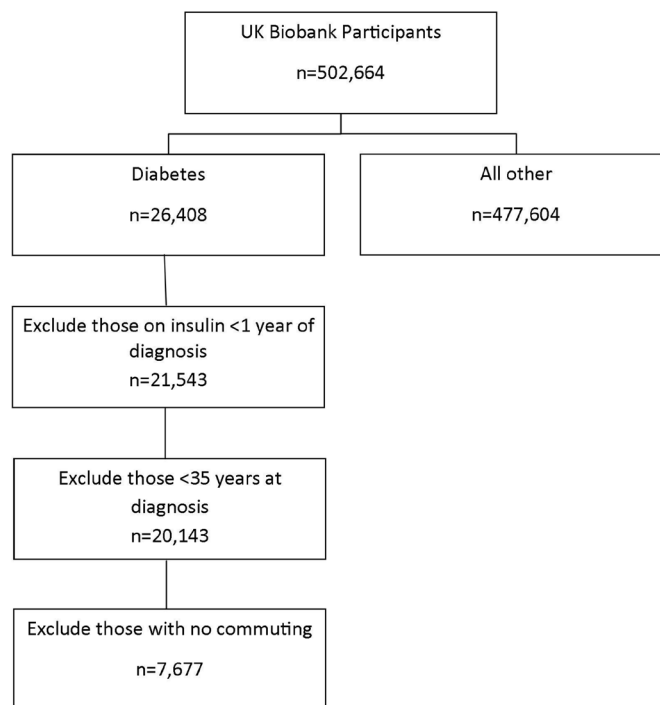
UK Biobank Participants

n=502,664

Diabetes

n=26,408

All other

n=477,604

Exclude those on insulin <1 year of diagnosis

n=21,543

Exclude those <35 years at diagnosis

n=20,143

Exclude those with no commuting

n=7,677